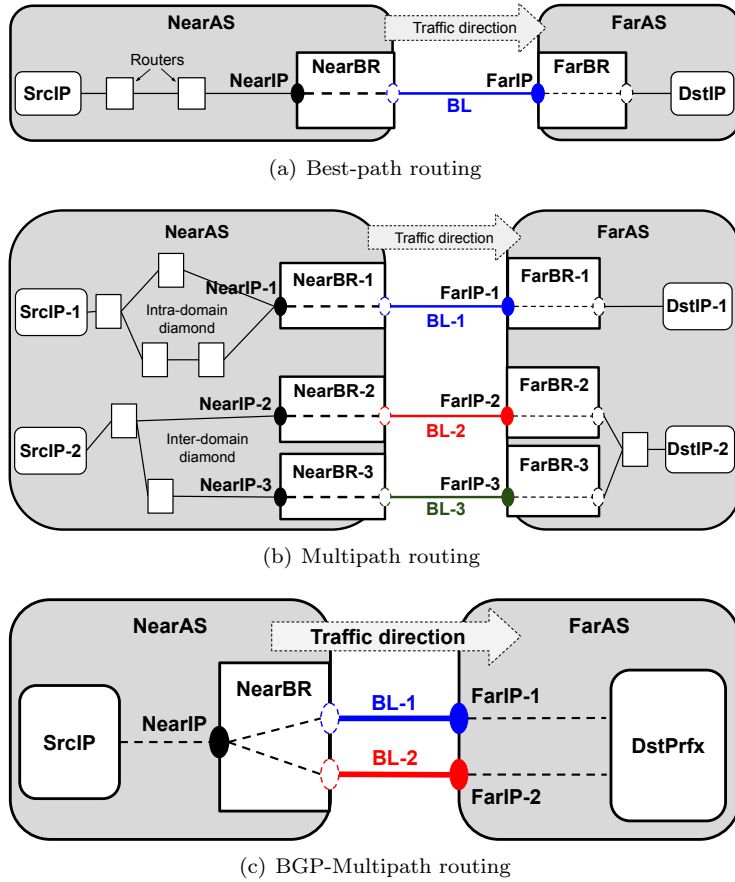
NearAS
Traffic direction
FarAS
Routers
SrcIP
NearIP
NearBR
FarIP
FarBR
DstIP
BL

(a) Best-path routing

NearAS
Traffic direction
FarAS
NearIP-1
NearBR-1
FarIP-1
FarBR-1
SrcIP-1
Intra-domain diamond
DstIP-1
BL-1
NearIP-2
NearBR-2
FarIP-2
FarBR-2
SrcIP-2
Inter-domain diamond
BL-2
DstIP-2
NearIP-3
NearBR-3
FarIP-3
FarBR-3
BL-3

(b) Multipath routing

NearAS
Traffic direction
FarAS
NearBR
BL-1
FarIP-1
SrcIP
NearIP
DstPrfx
BL-2
FarIP-2

(c) BGP-Multipath routing